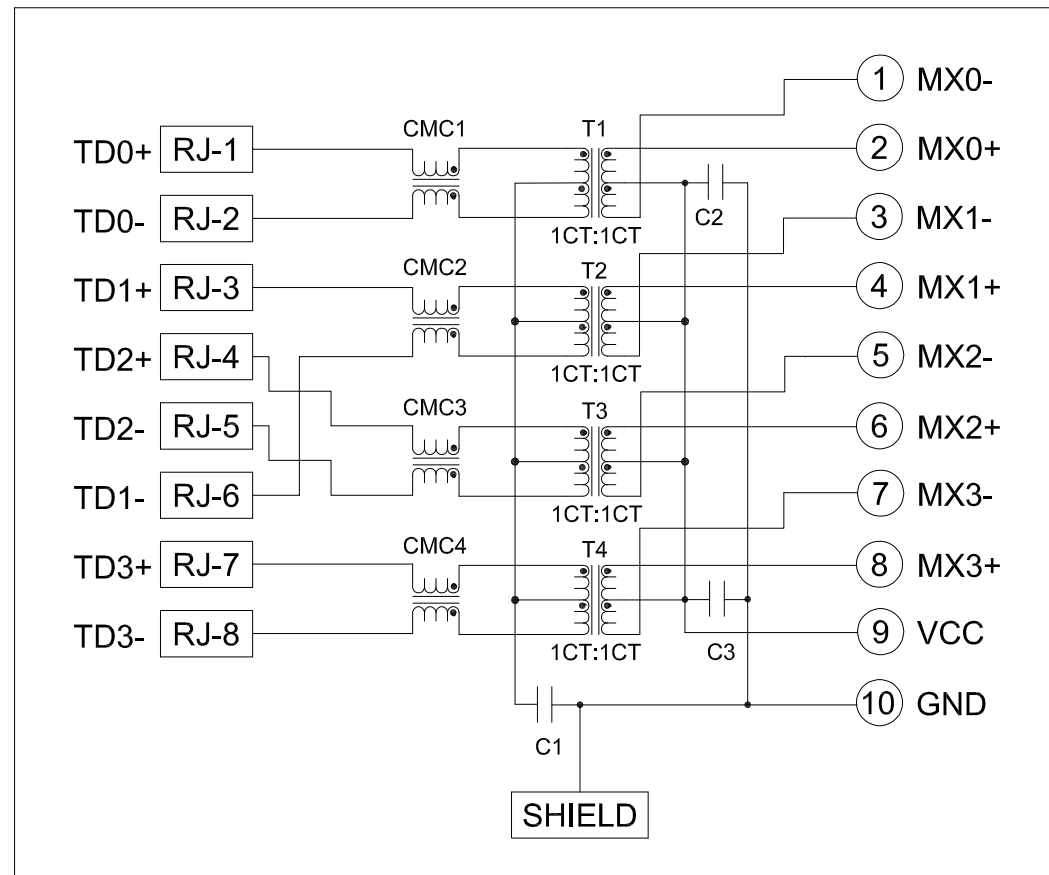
TD0+ RJ-1
TD0- RJ-2
TD1+ RJ-3
TD2+ RJ-4
TD2- RJ-5
TD1- RJ-6
TD3+ RJ-7
TD3- RJ-8

CMC1
CMC2
CMC3
CMC4

T1
1CT:1CT
T2
1CT:1CT
T3
1CT:1CT
T4
1CT:1CT

C2
C3
C1

1 MX0-
2 MX0+
3 MX1-
4 MX1+
5 MX2-
6 MX2+
7 MX3-
8 MX3+
9 VCC
10 GND

SHIELD